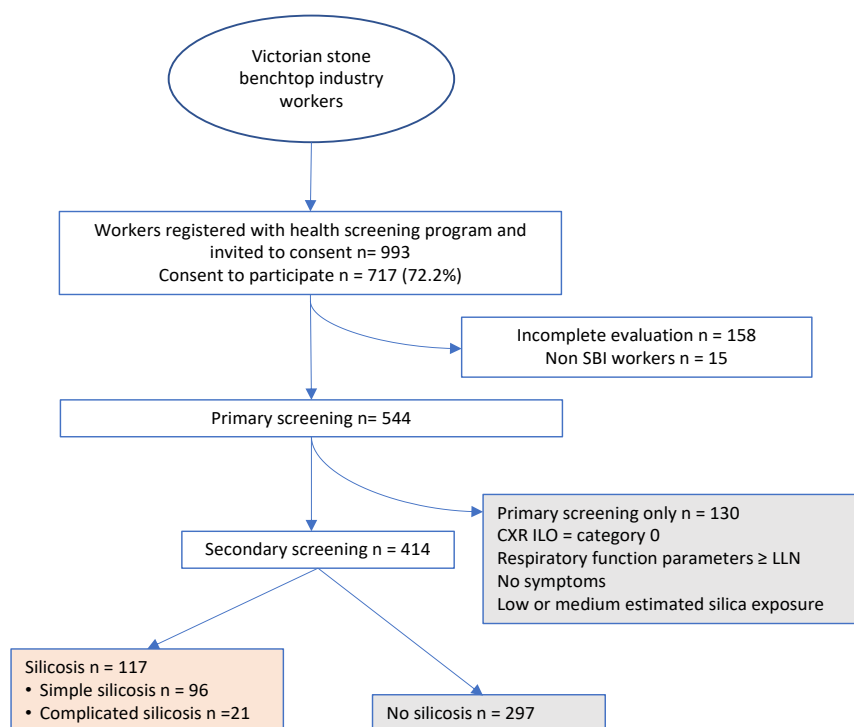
Victorian stone benchtop industry workers

Workers registered with health screening program and invited to consent n= 993
Consent to participate n = 717 (72.2%)

Incomplete evaluation n = 158
Non SBI workers n = 15

Primary screening n= 544

Primary screening only n = 130
CXR ILO = category 0
Respiratory function parameters ≥ LLN
No symptoms
Low or medium estimated silica exposure

Secondary screening n = 414

Silicosis n = 117
• Simple silicosis n = 96
• Complicated silicosis n =21

No silicosis n = 297